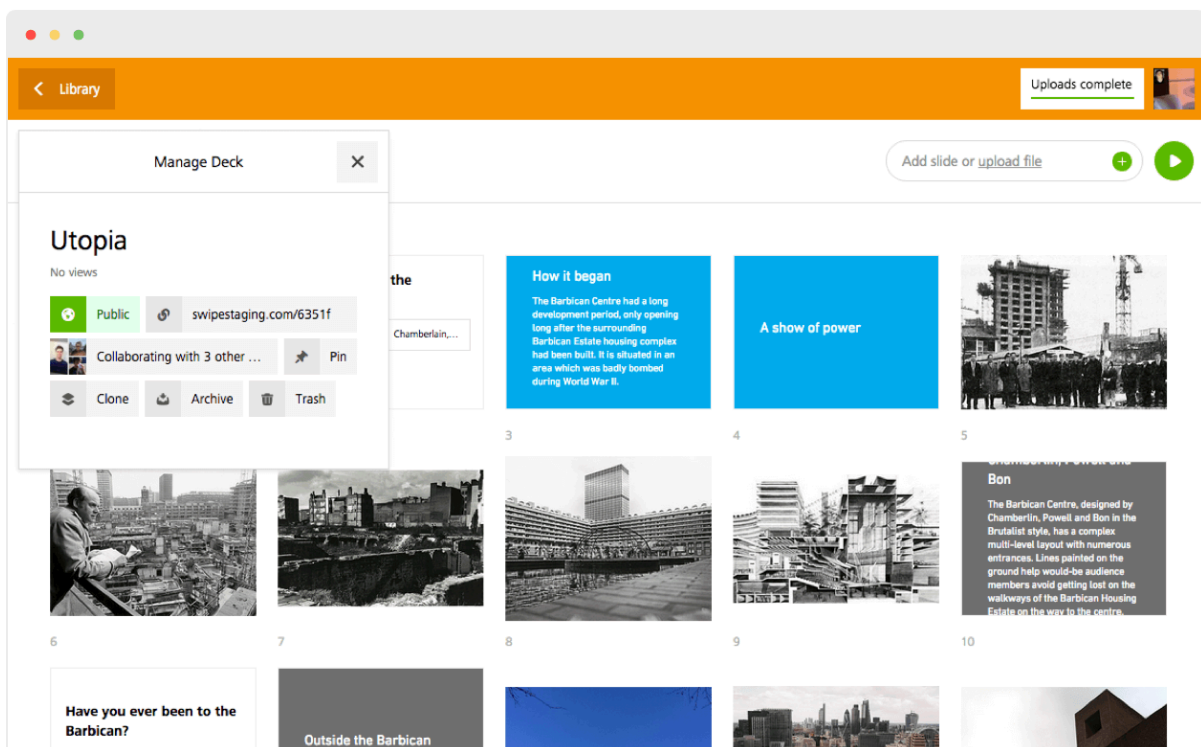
Library

Uploads complete

Manage Deck

Add slide or upload file

Utopia

No views

Public

swipestaging.com/6351f

Collaborating with 3 other ...

Pin

Clone

Archive

Trash

the

Chamberlain,...

How it began

The Barbican Centre had a long development period, only opening long after the surrounding Barbican Estate housing complex had been built. It is situated in an area which was badly bombed during World War II.

A show of power

3

4

5

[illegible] Bon

The Barbican Centre, designed by Chamberlin, Powell and Bon in the Brutalist style, has a complex multi-level layout with numerous entrances. Lines painted on the ground help would-be audience members avoid getting lost on the walkways of the Barbican Housing Estate on the way to the centre.

6

7

8

9

10

Have you ever been to the Barbican?

Outside the Barbican